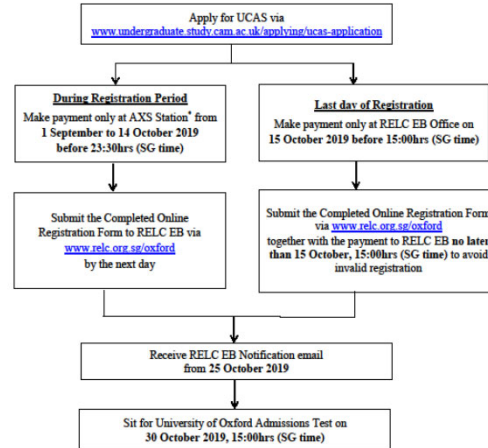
Apply for UCAS via
www.undergraduate.study.cam.ac.uk/applying/ucas-application

During Registration Period
Make payment only at AXS Station* from
1 September to 14 October 2019
before 23:30hrs (SG time)

Last day of Registration
Make payment only at RELC EB Office on
15 October 2019 before 15:00hrs (SG time)

Submit the Completed Online Registration Form to RELC EB via
www.relc.org.sg/oxford
by the next day

Submit the Completed Online Registration Form via www.relc.org.sg/oxford
together with the payment to RELC EB no later than 15 October, 15:00hrs (SG time) to avoid invalid registration

Receive RELC EB Notification email
from 25 October 2019

Sit for University of Oxford Admissions Test on
30 October 2019, 15:00hrs (SG time)